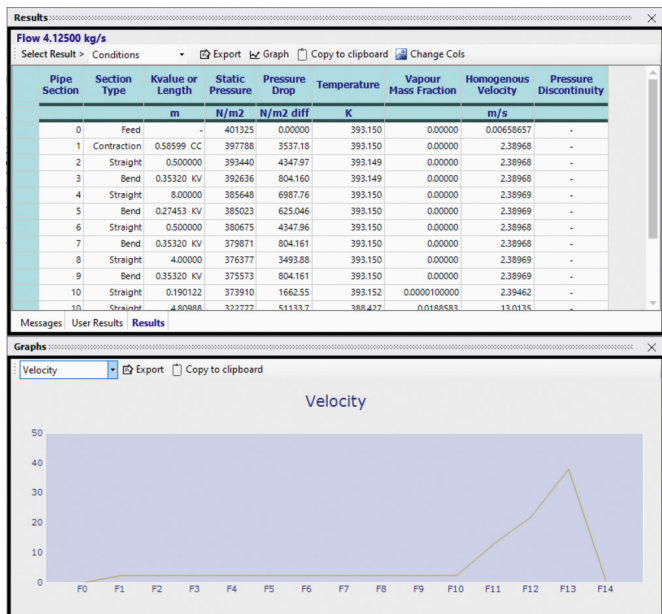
Results

Flow 4.12500 kg/s

Select Result > Conditions Export Graph Copy to clipboard Change Cols

| Pipe Section | Section Type | Kvalue or Length | Static Pressure | Pressure Drop | Temperature | Vapour Mass Fraction | Homogenous Velocity | Pressure Discontinuity |
|---|---|---|---|---|---|---|---|---|
| | | m | N/m2 | N/m2 diff | K | | m/s | |
| 0 | Feed | - | 401325 | 0.00000 | 393.150 | 0.00000 | 0.00658657 | - |
| 1 | Contraction | 0.58599 CC | 397788 | 3537.18 | 393.150 | 0.00000 | 2.38968 | - |
| 2 | Straight | 0.500000 | 393440 | 4347.97 | 393.149 | 0.00000 | 2.38968 | - |
| 3 | Bend | 0.35320 KV | 392636 | 804.160 | 393.149 | 0.00000 | 2.38968 | - |
| 4 | Straight | 8.00000 | 385648 | 6987.76 | 393.150 | 0.00000 | 2.38969 | - |
| 5 | Bend | 0.27453 KV | 385023 | 625.046 | 393.150 | 0.00000 | 2.38969 | - |
| 6 | Straight | 0.500000 | 380675 | 4347.96 | 393.150 | 0.00000 | 2.38969 | - |
| 7 | Bend | 0.35320 KV | 379871 | 804.161 | 393.150 | 0.00000 | 2.38968 | - |
| 8 | Straight | 4.00000 | 376377 | 3493.88 | 393.150 | 0.00000 | 2.38969 | - |
| 9 | Bend | 0.35320 KV | 375573 | 804.161 | 393.150 | 0.00000 | 2.38969 | - |
| 10 | Straight | 0.190122 | 373910 | 1662.55 | 393.152 | 0.0000100000 | 2.39462 | - |
| 10 | Straight | 4.80988 | 322777 | 51133.7 | 388.427 | 0.0188583 | 13.0135 | - |

Messages User Results Results

Graphs

Velocity Export Copy to clipboard

Velocity

50
40
30
20
10
0

F0 F1 F2 F3 F4 F5 F6 F7 F8 F9 F10 F11 F12 F13 F14